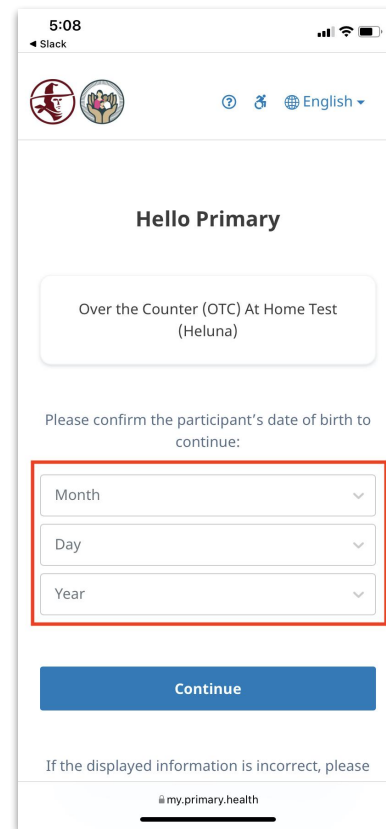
5:08
◂ Slack

English

Hello Primary

Over the Counter (OTC) At Home Test (Heluna)

Please confirm the participant's date of birth to continue:

Month

Day

Year

Continue

If the displayed information is incorrect, please

my.primary.health